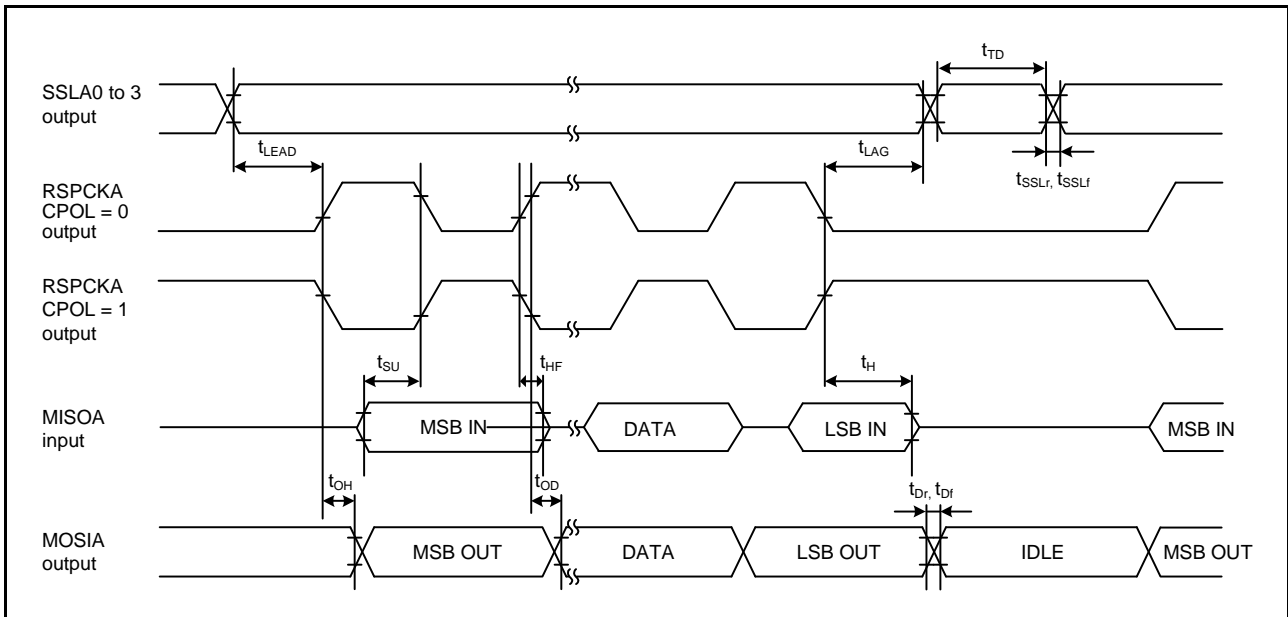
$t_{TD}$

SSLA0 to 3 output

$t_{LEAD}$

$t_{LAG}$

$t_{SSLr}$, $t_{SSLf}$

RSPCKA CPOL = 0 output

RSPCKA CPOL = 1 output

$t_{SU}$

$t_{HF}$

$t_{H}$

MISOA input

MSB IN

DATA

LSB IN

MSB IN

$t_{OH}$

$t_{OD}$

$t_{Dr}$, $t_{Df}$

MOSIA output

MSB OUT

DATA

LSB OUT

IDLE

MSB OUT